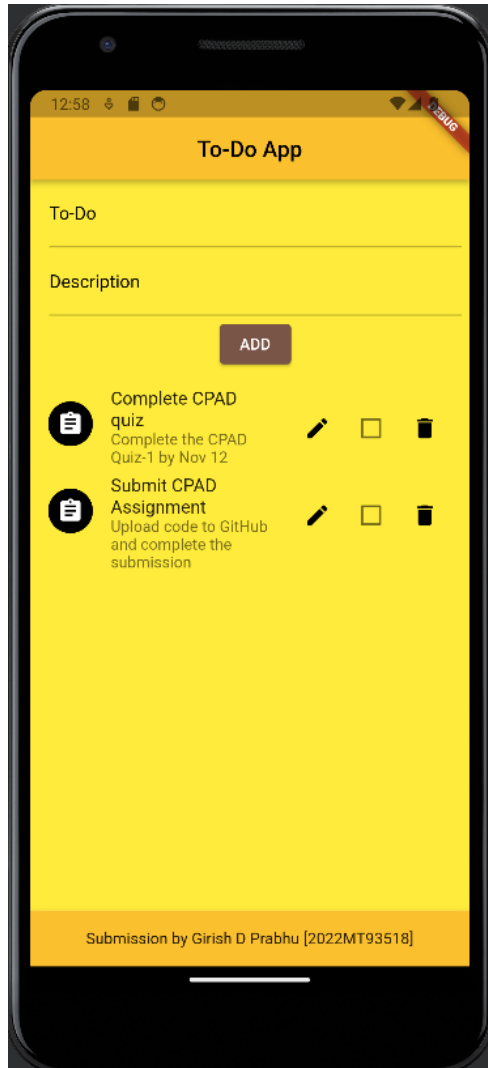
12:58

DEBUG

To-Do App

To-Do

Description

ADD

Complete CPAD quiz
Complete the CPAD Quiz-1 by Nov 12

Submit CPAD Assignment
Upload code to GitHub and complete the submission

Submission by Girish D Prabhu [2022MT93518]